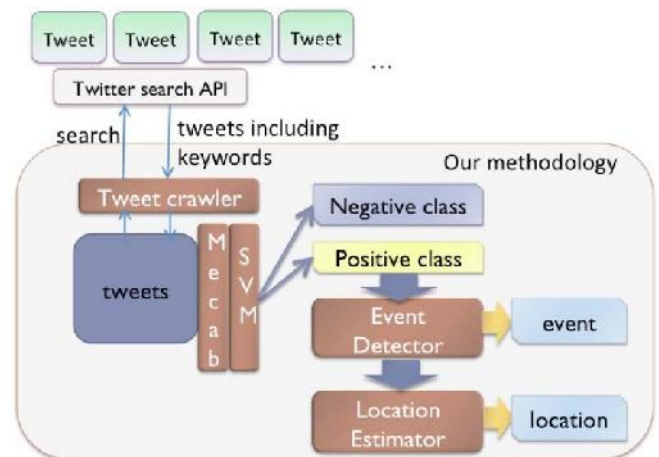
Tweet
Tweet
Tweet
Tweet
...
Twitter search API
search
tweets including keywords
Our methodology
Tweet crawler
tweets
Mecab
SVM
Negative class
Positive class
Event Detector
event
Location Estimator
location